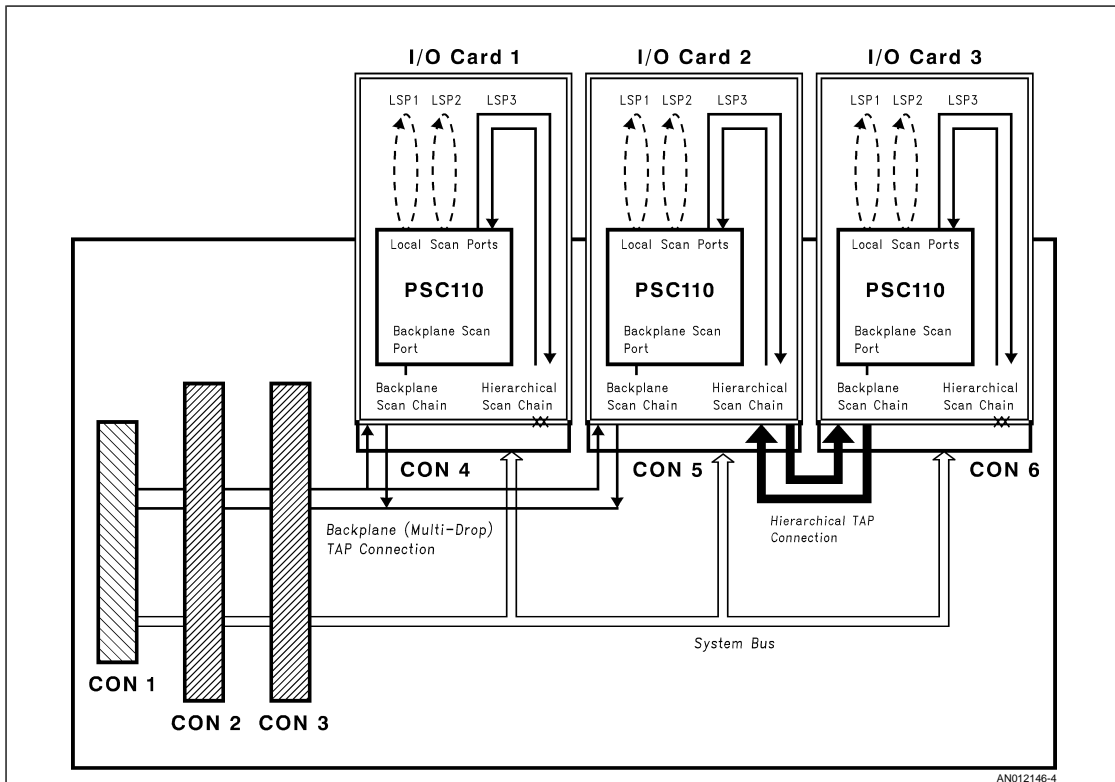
I/O Card 1

LSP1 LSP2 LSP3

Local Scan Ports

PSC110

Backplane Scan Port

Backplane Scan Chain

Hierarchical Scan Chain

I/O Card 2

LSP1 LSP2 LSP3

Local Scan Ports

PSC110

Backplane Scan Port

Backplane Scan Chain

Hierarchical Scan Chain

I/O Card 3

LSP1 LSP2 LSP3

Local Scan Ports

PSC110

Backplane Scan Port

Backplane Scan Chain

Hierarchical Scan Chain

CON 4

CON 5

CON 6

Backplane (Multi-Drop) TAP Connection

Hierarchical TAP Connection

System Bus

CON 1

CON 2

CON 3

AN012146-4